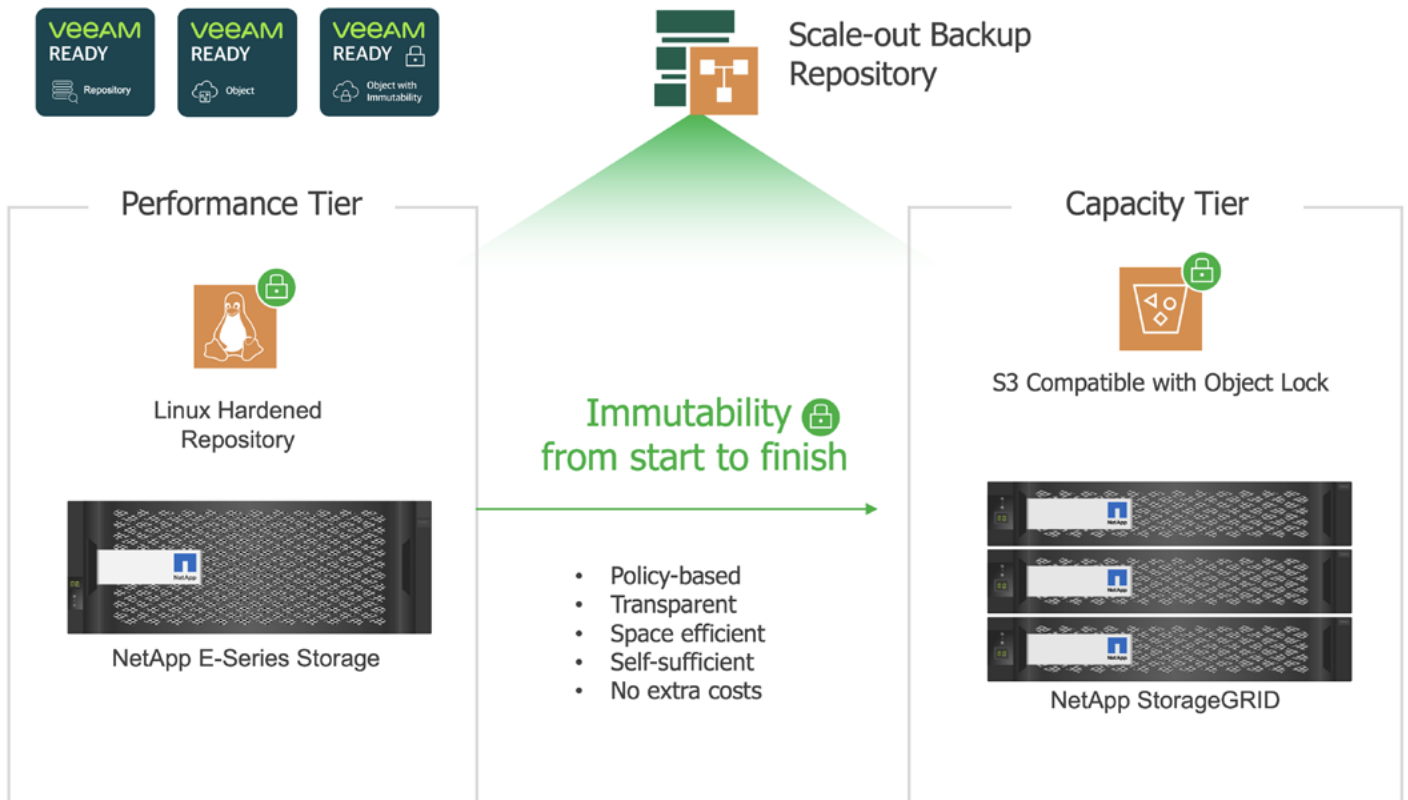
VEEAM READY Repository

VEEAM READY Object

VEEAM READY Object with Immutability

Scale-out Backup Repository

Performance Tier

Linux Hardened Repository

NetApp

NetApp E-Series Storage

Immutability from start to finish

- Policy-based
- Transparent
- Space efficient
- Self-sufficient
- No extra costs

Capacity Tier

S3 Compatible with Object Lock

NetApp

NetApp

NetApp

NetApp StorageGRID